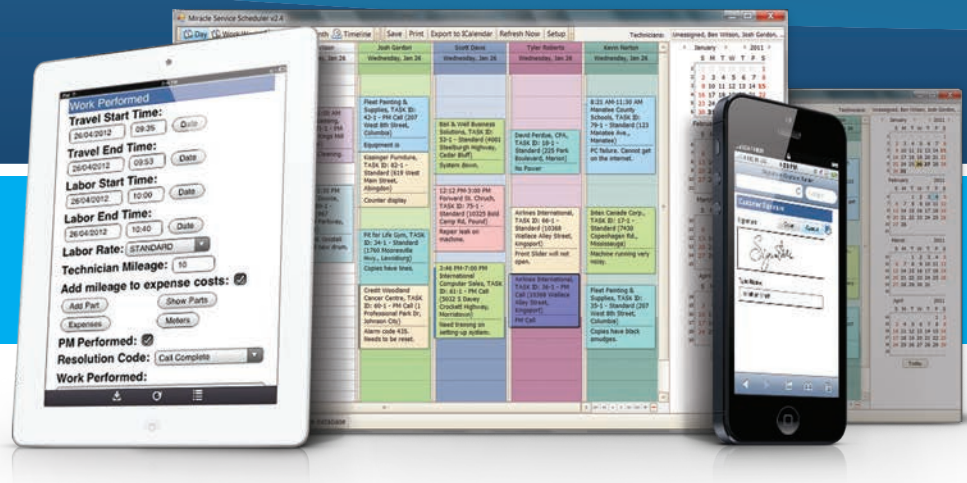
Miracle Service Scheduler v2.4

Day | Work Week | Month | Timeline | Save | Print | Export to ICalendar | Refresh Now | Setup

Technicians: Unassigned, Ben Wilson, Josh Gordon,

Josh Gordon | Scott Davis | Tyler Roberts | Kevin Norton

Wednesday, Jan 26 | Wednesday, Jan 26 | Wednesday, Jan 26 | Wednesday, Jan 26

Fleet Painting & Supplies, TASK ID: 42-1 - PM Call (207 West 8th Street, Columbs)

Equipment is

Kissinger Furniture, TASK ID: 62-1 - Standard (619 West Main Street, Abingdon)

Counter display

Fit for Life Gym, TASK ID: 34-1 - Standard (1760 Mooresville Hwy., Lewisburg)

Copiers have lines.

Credit Woodland Cancer Centre, TASK ID: 60-1 - PM Call (1 Professional Park Dr, Johnson City)

Alarm code 435. Needs to be reset.

Bell & Well Business Solutions, TASK ID: 53-1 - Standard (4061 Steelburgh Highway, Cedar Bluff)

System down.

12:12 PM-3:00 PM Forward St. Church, TASK ID: 75-1 - Standard (10325 Bold Camp Rd, Pound)

Repair leak on machine.

2:46 PM-7:00 PM International Computer Sales, TASK ID: 41-1 - PM Call (5032 S Davey Crockett Highway, Morristown)

Need training on setting up system.

David Perdue, CPA, TASK ID: 18-1 - Standard (225 Park Boulevard, Marion)

No Power

Airlines International, TASK ID: 66-1 - Standard (10368 Wallace Alley Street, Kingsport)

Front Slider will not open.

Airlines International, TASK ID: 36-1 - PM Call (10399 Wallace Alley Street, Kingsport)

PM Call

8:21 AM-11:30 AM Manatee County Schools, TASK ID: 79-1 - Standard (123 Manatee Ave., Manatee)

PC failure. Cannot get on the internet.

Inten Canada Corp., TASK ID: 17-1 - Standard (7430 Copenhagen Rd., Mississauga)

Machine running very noisy.

Fleet Painting & Supplies, TASK ID: 35-1 - Standard (207 West 8th Street, Columbs)

Copies have black smudges.

January 2011
S M T W T F S
2 3 4 5 6 7
9 10 11 12 13 14

Work Performed
Travel Start Time:
26/04/2012 09:25 Date
Travel End Time:
26/04/2012 09:53 Date
Labor Start Time:
26/04/2012 10:00 Date
Labor End Time:
26/04/2012 10:04 Date
Labor Rate: STANDARD
Technician Mileage: 10
Add mileage to expense costs:
Add Part Show Parts
Expenses Meters
PM Performed:
Resolution Code: Call Complete
Work Performed:

Customer Signature
Signature
Clear Accept
Signature
Technician

Technicians: Unassigned, Ben Wilson, Josh Gordon,
January 2011
February 2011
March 2011
April 2011
Today